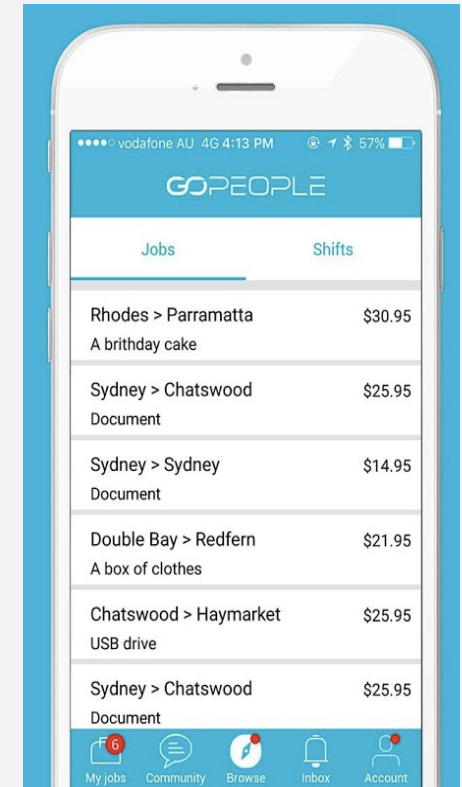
●●●●○ vodafone AU 4G 4:13 PM 57%

GOPEOPLE

Jobs

Shifts

Rhodes > Parramatta $30.95
A brithday cake

Sydney > Chatswood $25.95
Document

Sydney > Sydney $14.95
Document

Double Bay > Redfern $21.95
A box of clothes

Chatswood > Haymarket $25.95
USB drive

Sydney > Chatswood $25.95
Document

6
My jobs
Community
Browse
Inbox
Account